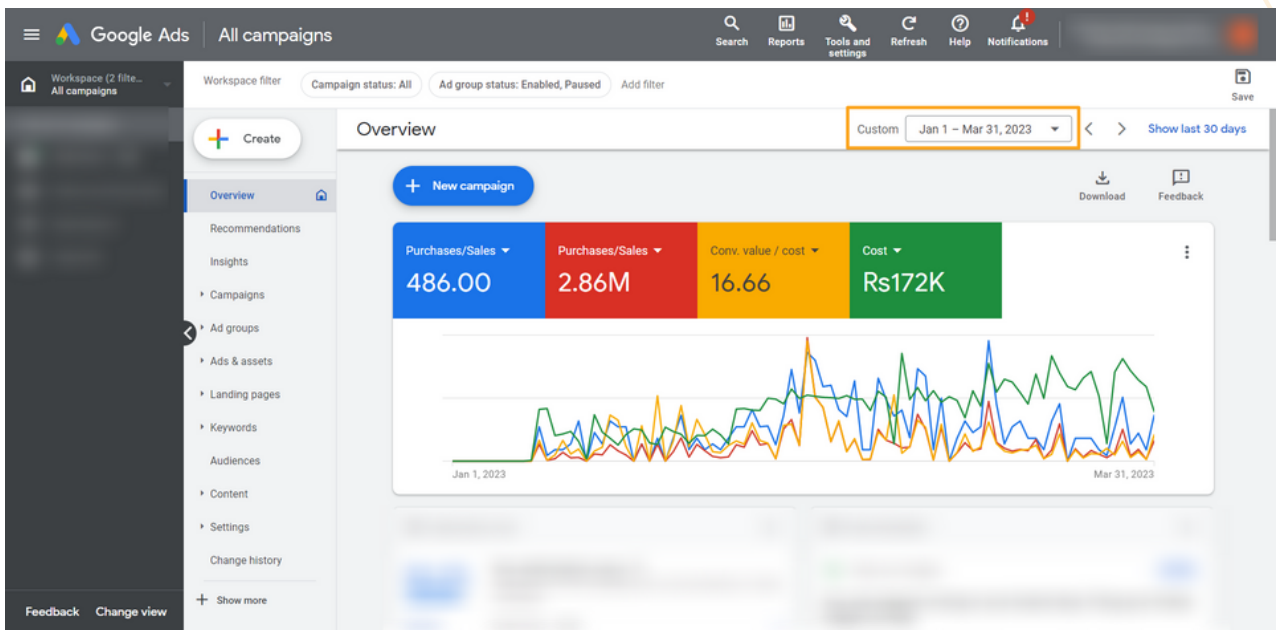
Google Ads | All campaigns

Search Reports Tools and settings Refresh Help Notifications

Workspace (2 filte... All campaigns

Workspace filter Campaign status: All Ad group status: Enabled, Paused Add filter

Save

Create

Overview

Custom Jan 1 – Mar 31, 2023

Show last 30 days

New campaign

Download Feedback

Overview
Recommendations
Insights
Campaigns
Ad groups
Ads & assets
Landing pages
Keywords
Audiences
Content
Settings
Change history
Show more

| Purchases/Sales | Purchases/Sales | Conv. value / cost | Cost |
|---|---|---|---|
| 486.00 | 2.86M | 16.66 | Rs172K |

Jan 1, 2023 Mar 31, 2023

Feedback Change view